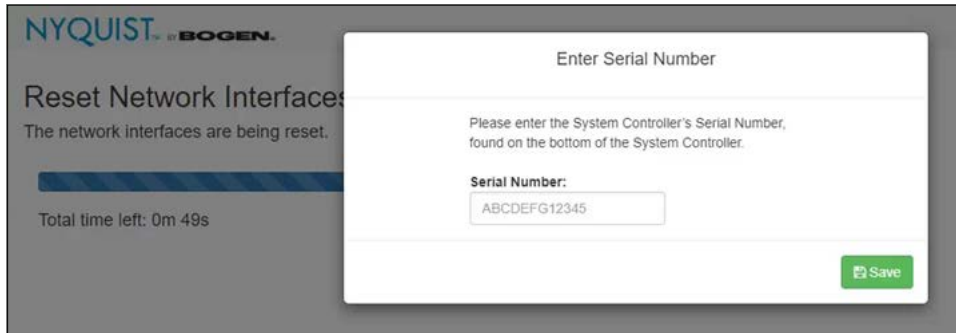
NYQUIST BY BOGEN.

Reset Network Interfaces

The network interfaces are being reset.

Total time left: 0m 49s

Enter Serial Number

Please enter the System Controller's Serial Number, found on the bottom of the System Controller.

Serial Number:

ABCDEFG12345

Save